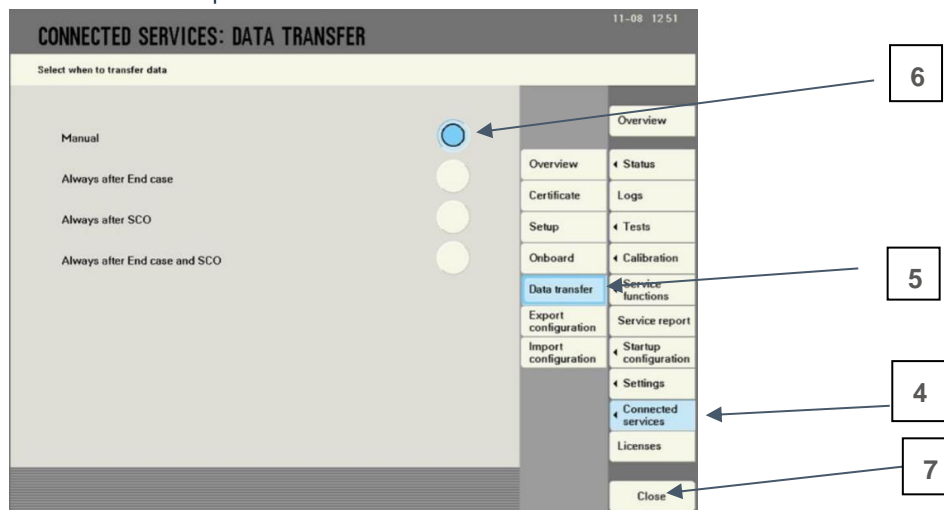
CONNECTED SERVICES: DATA TRANSFER

11-08 12:51

Select when to transfer data

Manual

Always after End case

Always after SCO

Always after End case and SCO

Overview
Certificate
Setup
Onboard
Data transfer
Export configuration
Import configuration

Overview
Status
Logs
Tests
Calibration
Service functions
Service report
Startup configuration
Settings
Connected services
Licenses

Close

6

5

4

7